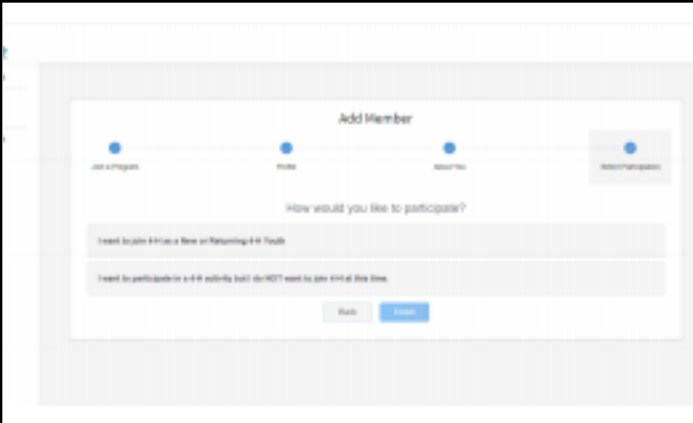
Add Member

Join a Program

Profile

About You

Select Participation

How would you like to participate?

I want to join 4-H as a New or Returning 4-H Youth

I want to participate in a 4-H activity but I do NOT want to join 4-H at this time.

Back

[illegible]